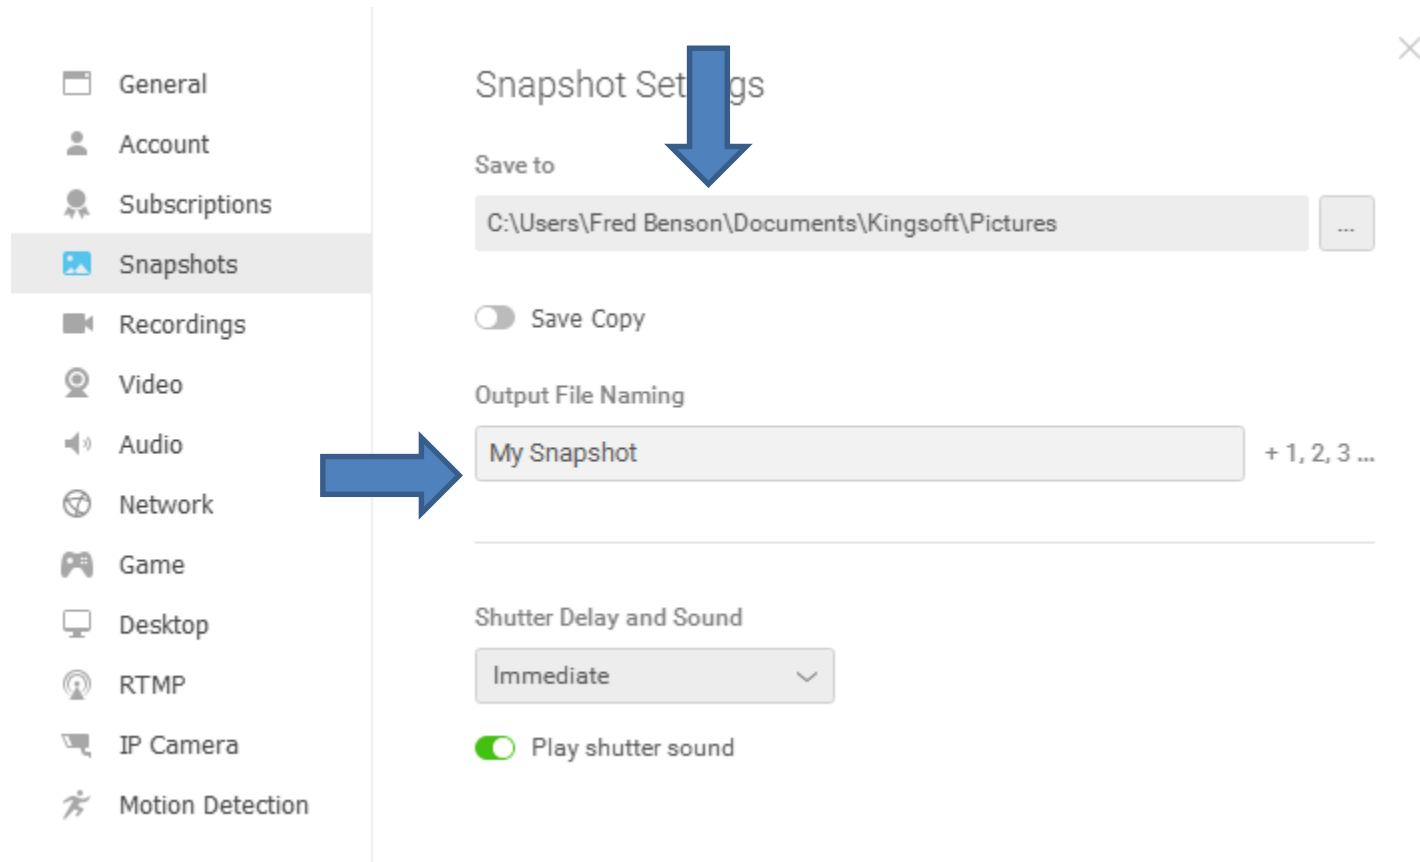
General
Account
Subscriptions
Snapshots
Recordings
Video
Audio
Network
Game
Desktop
RTMP
IP Camera
Motion Detection

Snapshot Set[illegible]gs

Save to

C:\Users\Fred Benson\Documents\Kingsoft\Pictures ...

Save Copy

Output File Naming

My Snapshot + 1, 2, 3 ...

Shutter Delay and Sound

Immediate

Play shutter sound